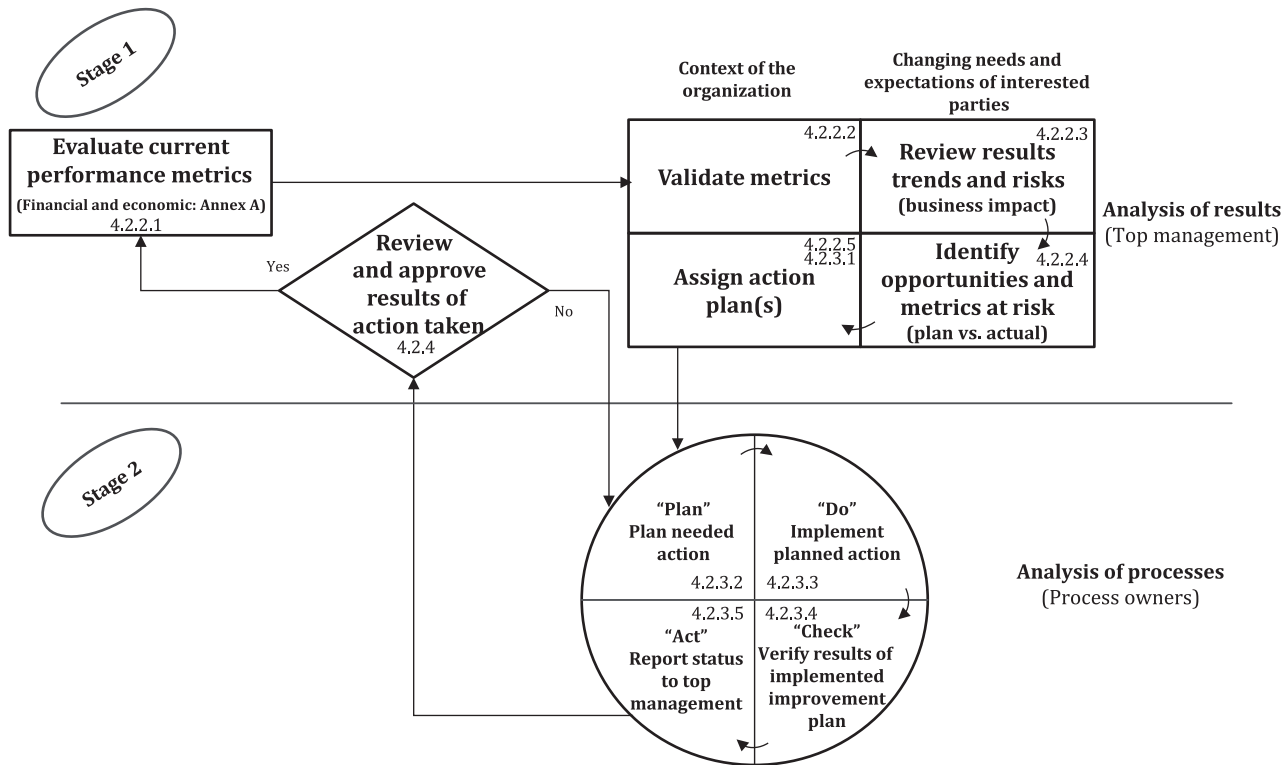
Stage 1

Evaluate current performance metrics
(Financial and economic: Annex A)
4.2.2.1

Context of the organization

Changing needs and expectations of interested parties

4.2.2.2
Validate metrics

4.2.2.3
Review results trends and risks
(business impact)

Analysis of results
(Top management)

Yes

Review and approve results of action taken
4.2.4

No

4.2.2.5
4.2.3.1
Assign action plan(s)

Identify opportunities and metrics at risk
4.2.2.4
(plan vs. actual)

Stage 2

"Plan"
Plan needed action
4.2.3.2

"Do"
Implement planned action
4.2.3.3

Analysis of processes
(Process owners)

4.2.3.5
"Act"
Report status to top management

4.2.3.4
"Check"
Verify results of implemented improvement plan